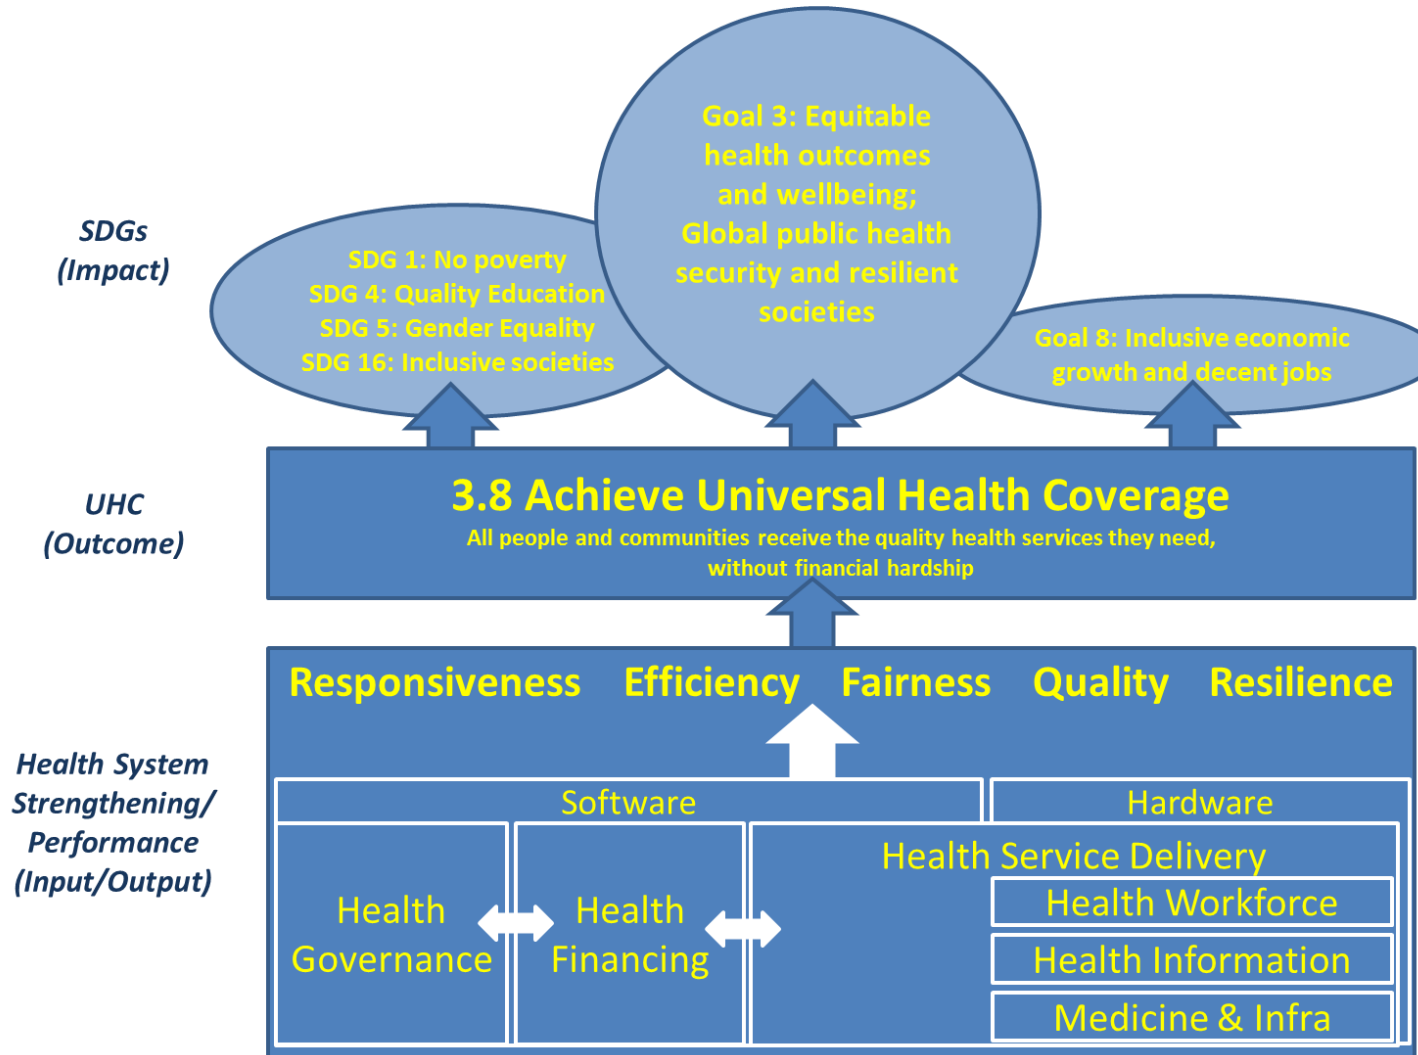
SDGs
(Impact)

SDG 1: No poverty
SDG 4: Quality Education
SDG 5: Gender Equality
SDG 16: Inclusive societies

Goal 3: Equitable health outcomes and wellbeing; Global public health security and resilient societies

Goal 8: Inclusive economic growth and decent jobs

UHC
(Outcome)

3.8 Achieve Universal Health Coverage
All people and communities receive the quality health services they need, without financial hardship

Health System Strengthening/ Performance (Input/Output)

Responsiveness Efficiency Fairness Quality Resilience

Software

Hardware

Health Governance

Health Financing

Health Service Delivery

Health Workforce

Health Information

Medicine & Infra